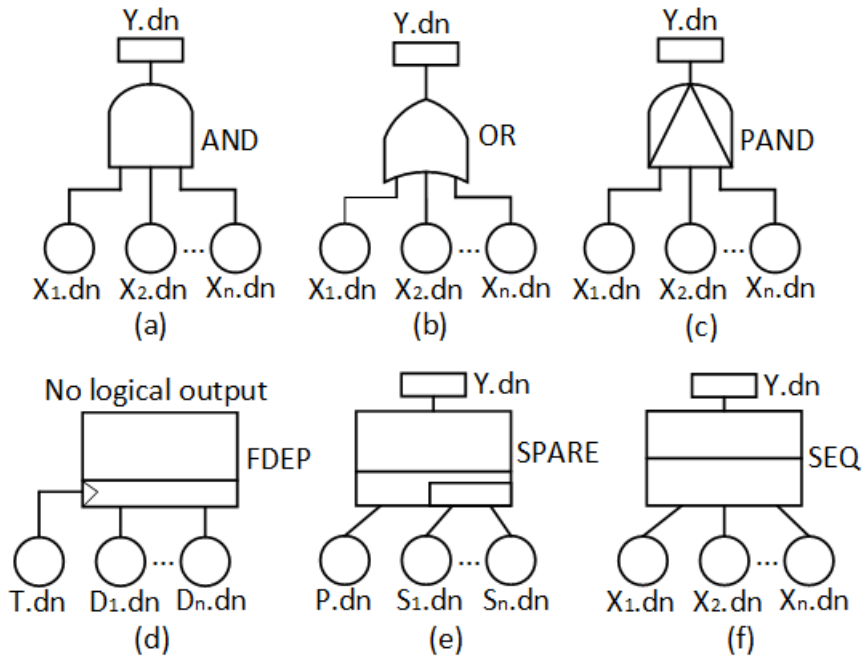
Y.dn
AND
$X_1$.dn $X_2$.dn ... $X_n$.dn
(a)

Y.dn
OR
$X_1$.dn $X_2$.dn ... $X_n$.dn
(b)

Y.dn
PAND
$X_1$.dn $X_2$.dn ... $X_n$.dn
(c)

No logical output
FDEP
T.dn $D_1$.dn ... $D_n$.dn
(d)

Y.dn
SPARE
P.dn $S_1$.dn ... $S_n$.dn
(e)

Y.dn
SEQ
$X_1$.dn $X_2$.dn ... $X_n$.dn
(f)